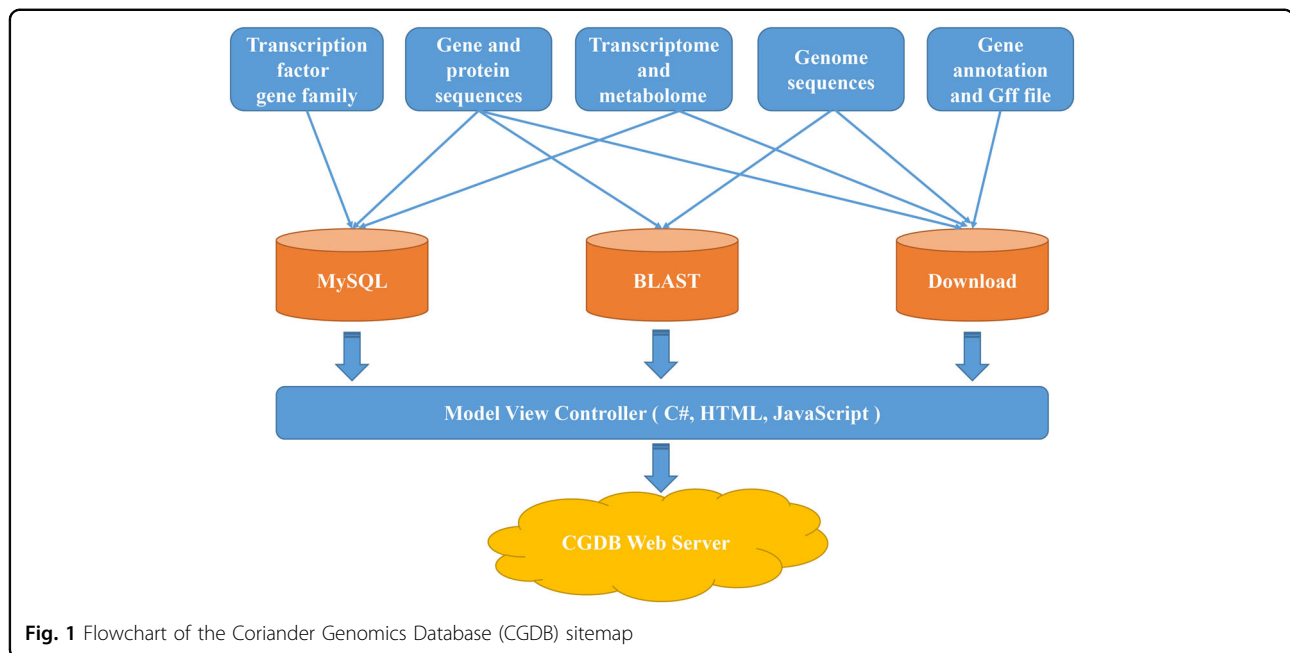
Transcription factor gene family

Gene and protein sequences

Transcriptome and metabolome

Genome sequences

Gene annotation and Gff file

MySQL

BLAST

Download

Model View Controller ( C#, HTML, JavaScript )

CGDB Web Server

Fig. 1 Flowchart of the Coriander Genomics Database (CGDB) sitemap